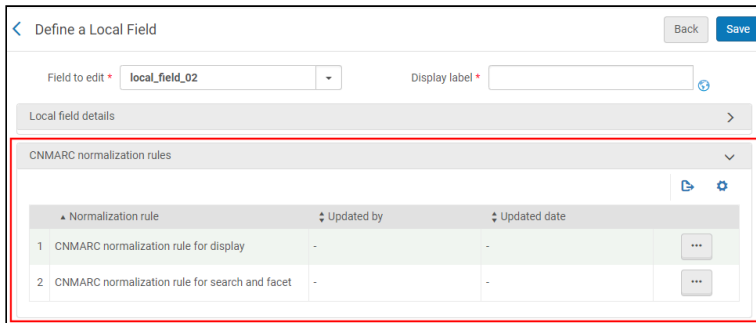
Define a Local Field

Back Save

Field to edit * local_field_02

Display label *

Local field details

CNMARC normalization rules

| | ▲ Normalization rule | ⇕ Updated by | ⇕ Updated date | |
|---|---|---|---|---|
| 1 | CNMARC normalization rule for display | - | - | ··· |
| 2 | CNMARC normalization rule for search and facet | - | - | ··· |